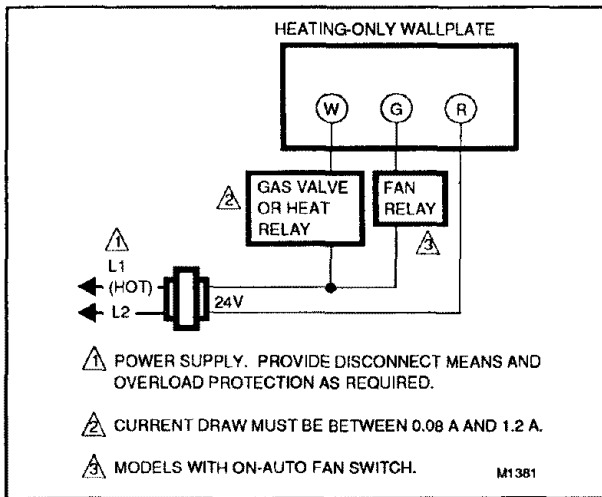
HEATING-ONLY WALLPLATE

W G R

2 GAS VALVE OR HEAT RELAY

FAN RELAY 3

1 L1 (HOT) L2

24V

1 POWER SUPPLY. PROVIDE DISCONNECT MEANS AND OVERLOAD PROTECTION AS REQUIRED.

2 CURRENT DRAW MUST BE BETWEEN 0.08 A AND 1.2 A.

3 MODELS WITH ON-AUTO FAN SWITCH.

M1381